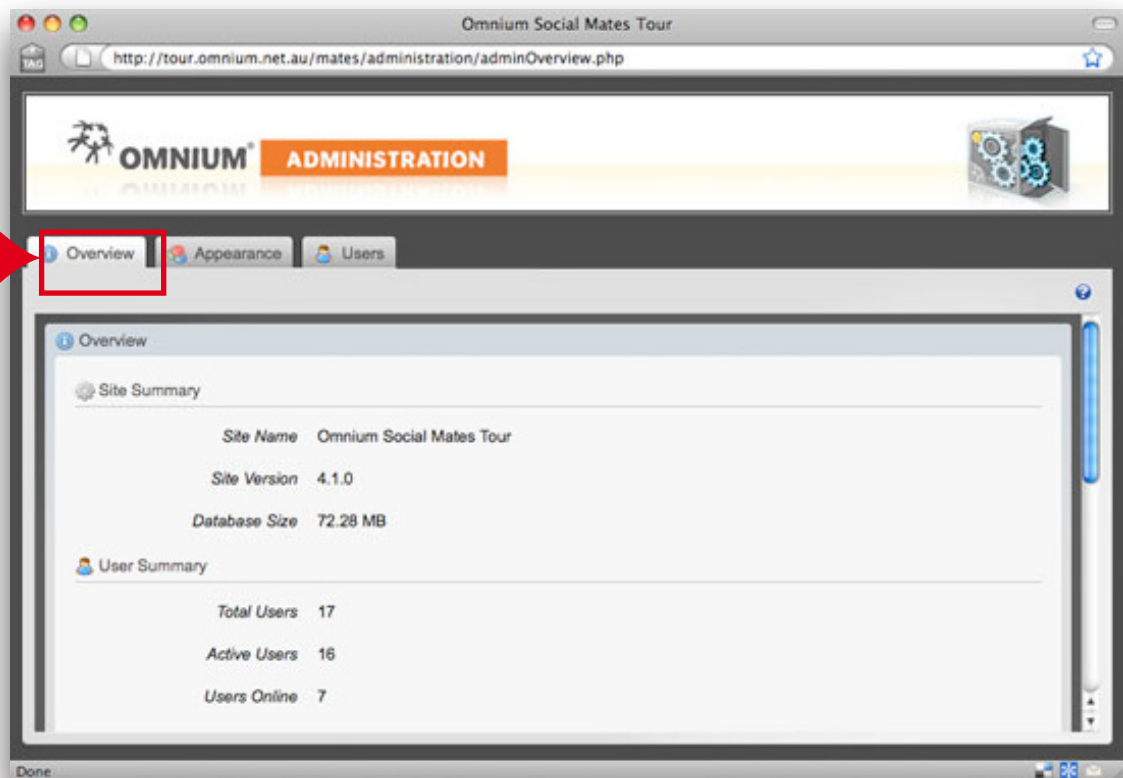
Omnium Social Mates Tour

TAG

http://tour.omnium.net.au/mates/administration/adminOverview.php

OMNIUM ADMINISTRATION

Overview Appearance Users

Overview

Site Summary

| | |
|---|---|
| Site Name | Omnium Social Mates Tour |
| Site Version | 4.1.0 |
| Database Size | 72.28 MB |

User Summary

| | |
|---|---|
| Total Users | 17 |
| Active Users | 16 |
| Users Online | 7 |

Done